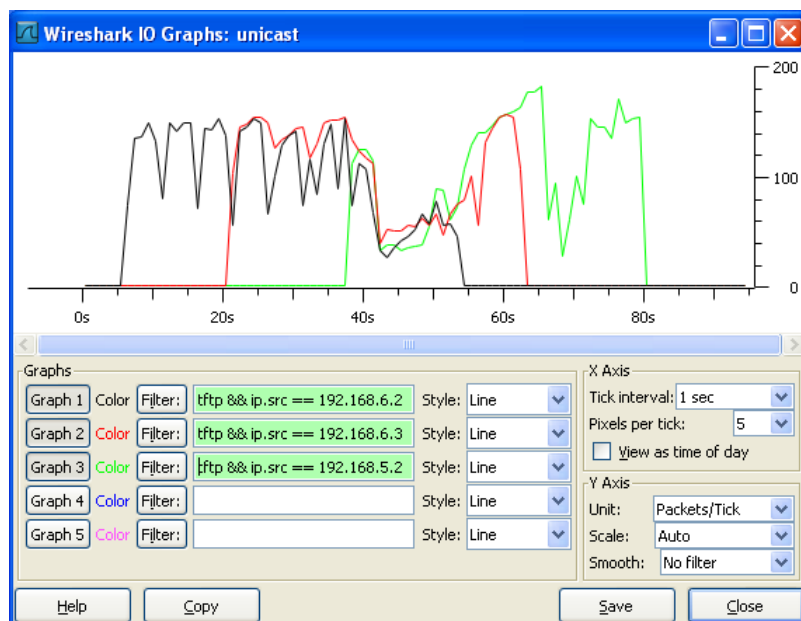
Wireshark IO Graphs: unicast

200
100
0

0s
20s
40s
60s
80s

Graphs

| | | | | | |
|---|---|---|---|---|---|
| Graph 1 | Color | Filter: | tftp && ip.src == 192.168.6.2 | Style: | Line |
| Graph 2 | Color | Filter: | tftp && ip.src == 192.168.6.3 | Style: | Line |
| Graph 3 | Color | Filter: | tftp && ip.src == 192.168.5.2 | Style: | Line |
| Graph 4 | Color | Filter: | | Style: | Line |
| Graph 5 | Color | Filter: | | Style: | Line |

X Axis
Tick interval: 1 sec
Pixels per tick: 5
View as time of day

Y Axis
Unit: Packets/Tick
Scale: Auto
Smooth: No filter

Help
Copy
Save
Close